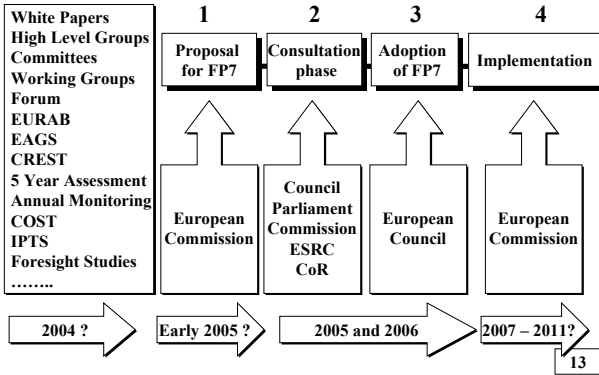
White Papers
High Level Groups
Committees
Working Groups
Forum
EURAB
EAGS
CREST
5 Year Assessment
Annual Monitoring
COST
IPTS
Foresight Studies
……..

1

Proposal for FP7

European Commission

2

Consultation phase

Council
Parliament
Commission
ESRC
CoR

3

Adoption of FP7

European Council

4

Implementation

European Commission

2004 ?

Early 2005 ?

2005 and 2006

2007 – 2011?

13